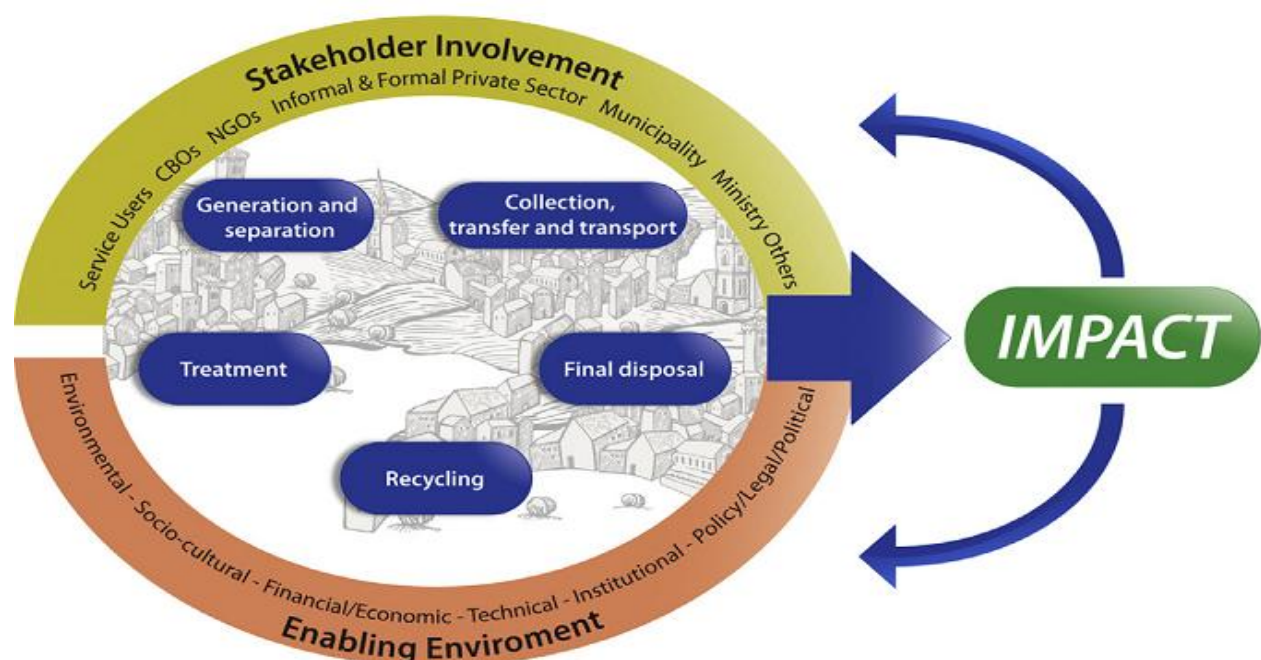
Stakeholder Involvement
Service Users CBOs NGOs Informal & Formal Private Sector Municipality Ministry Others

Generation and separation

Collection, transfer and transport

Treatment

Final disposal

Recycling

IMPACT

Environmental - Socio-cultural - Financial/Economic - Technical - Institutional - Policy/Legal/Political
Enabling Enviroment